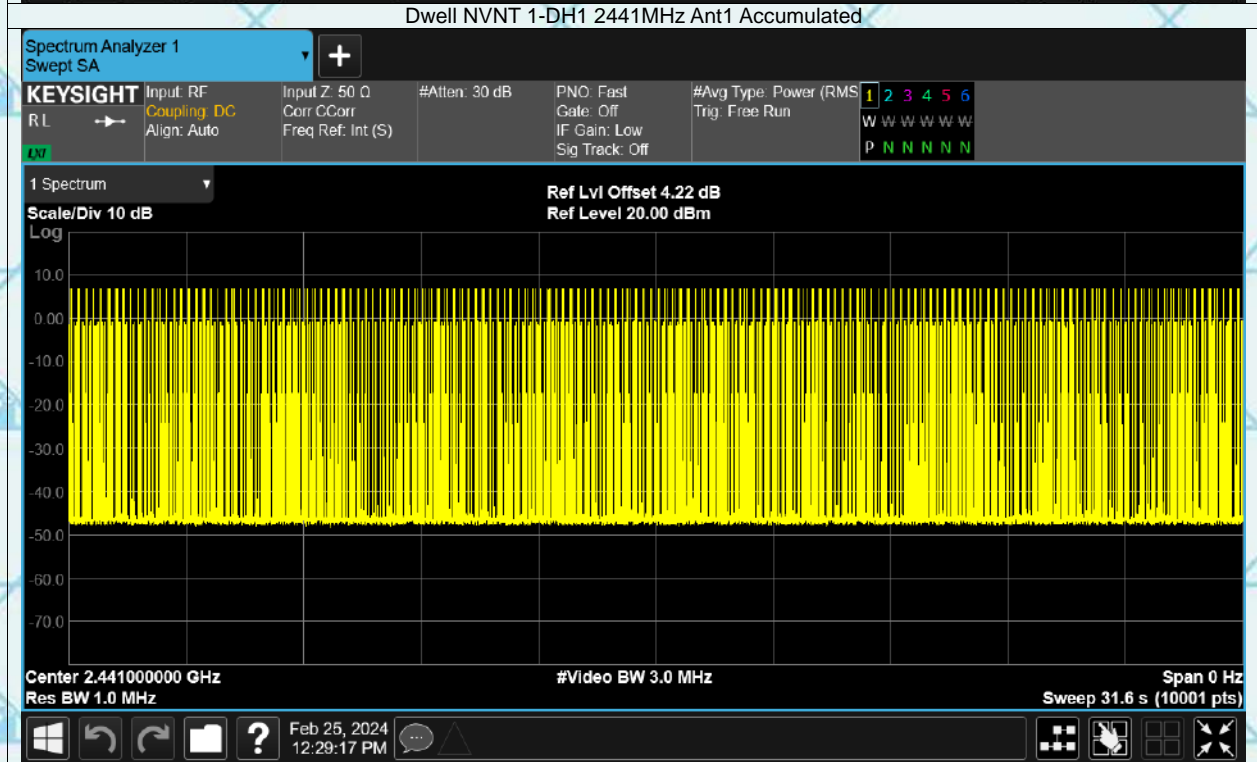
Dwell NVNT 1-DH1 2441MHz Ant1 Accumulated

Spectrum Analyzer 1
Swept SA

KEYSIGHT
RL
LXI

Input: RF
Coupling: DC
Align: Auto

Input Z: 50 Ω
Corr CCorr
Freq Ref: Int (S)

#Atten: 30 dB

PNO: Fast
Gate: Off
IF Gain: Low
Sig Track: Off

#Avg Type: Power (RMS
Trig: Free Run

1 2 3 4 5 6
W W W W W W
P N N N N N

1 Spectrum

Ref Lvl Offset 4.22 dB
Ref Level 20.00 dBm

Scale/Div 10 dB
Log

10.0
0.00
-10.0
-20.0
-30.0
-40.0
-50.0
-60.0
-70.0

Center 2.441000000 GHz
Res BW 1.0 MHz

#Video BW 3.0 MHz

Span 0 Hz
Sweep 31.6 s (10001 pts)

Feb 25, 2024
12:29:17 PM